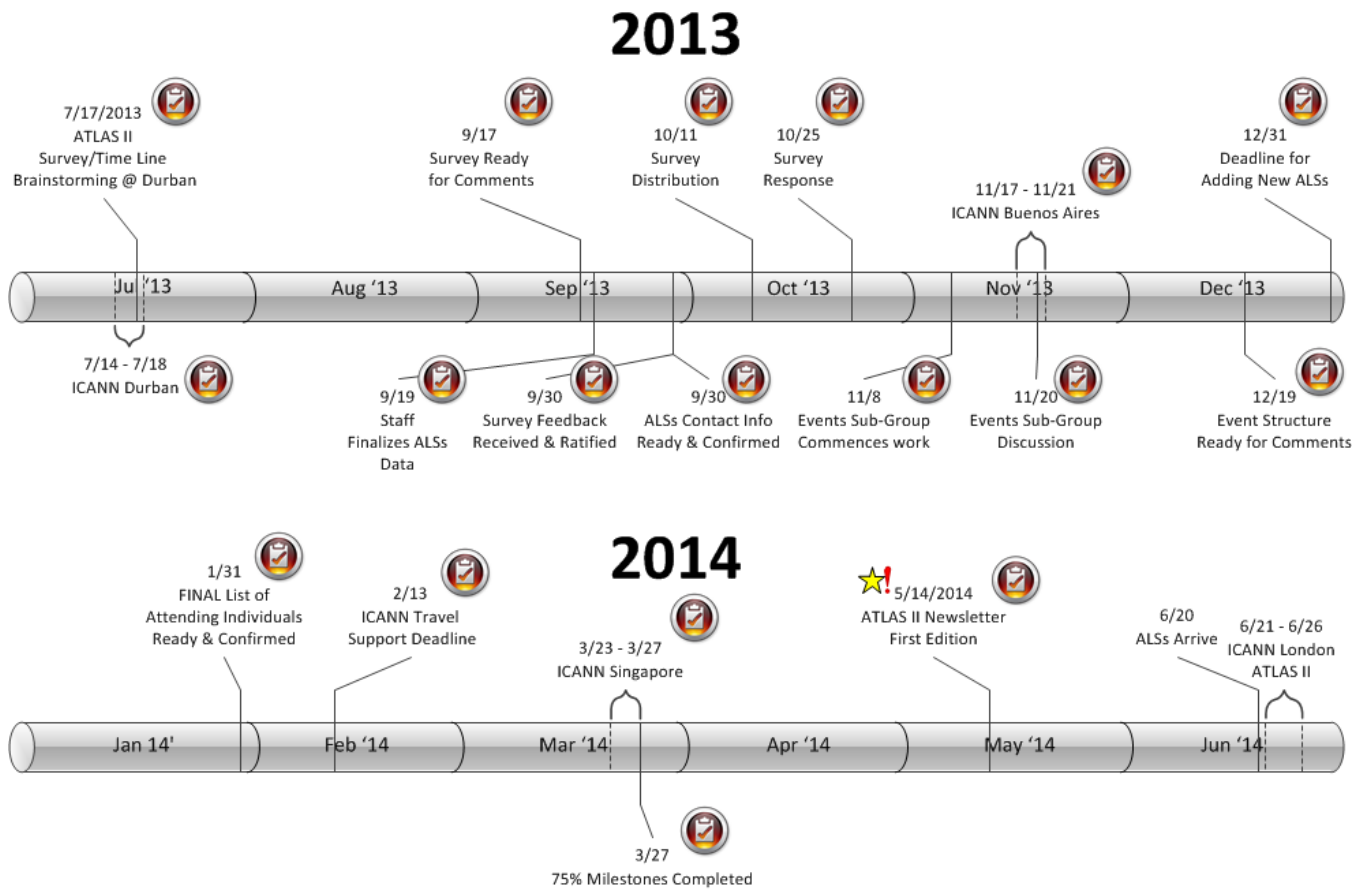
2013

7/17/2013
ATLAS II
Survey/Time Line
Brainstorming @ Durban

9/17
Survey Ready
for Comments

10/11
Survey
Distribution

10/25
Survey
Response

11/17 - 11/21
ICANN Buenos Aires

12/31
Deadline for
Adding New ALSs

Jul '13 | Aug '13 | Sep '13 | Oct '13 | Nov '13 | Dec '13

7/14 - 7/18
ICANN Durban

9/19
Staff
Finalizes ALSs
Data

9/30
Survey Feedback
Received & Ratified

9/30
ALSs Contact Info
Ready & Confirmed

11/8
Events Sub-Group
Commences work

11/20
Events Sub-Group
Discussion

12/19
Event Structure
Ready for Comments

2014

1/31
FINAL List of
Attending Individuals
Ready & Confirmed

2/13
ICANN Travel
Support Deadline

3/23 - 3/27
ICANN Singapore

5/14/2014
ATLAS II Newsletter
First Edition

6/20
ALSs Arrive

6/21 - 6/26
ICANN London
ATLAS II

Jan 14' | Feb '14 | Mar '14 | Apr '14 | May '14 | Jun '14

3/27
75% Milestones Completed